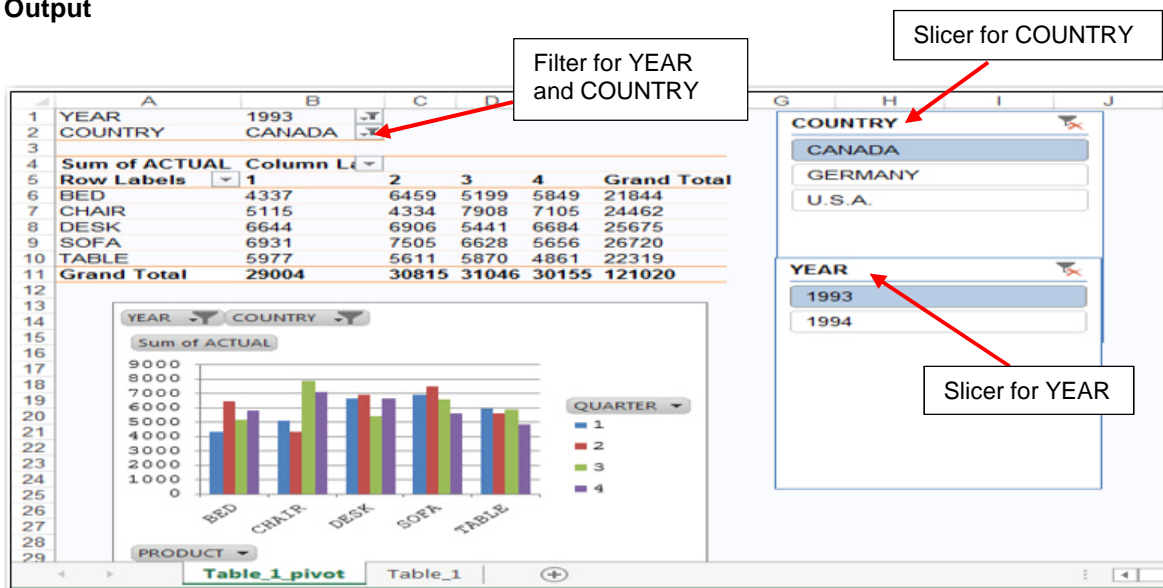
Output

Filter for YEAR and COUNTRY

Slicer for COUNTRY

| | A | B | C | D | | | G | H | I | J |
|---|---|---|---|---|---|---|---|---|---|---|
| 1 | YEAR | 1993 | | | | | | | | |
| 2 | COUNTRY | CANADA | | | | | | | | |
| 3 | | | | | | | | | | |
| 4 | Sum of ACTUAL | Column La | | | | | | | | |
| 5 | Row Labels | 1 | 2 | 3 | 4 | Grand Total | | | | |
| 6 | BED | 4337 | 6459 | 5199 | 5849 | 21844 | | | | |
| 7 | CHAIR | 5115 | 4334 | 7908 | 7105 | 24462 | | | | |
| 8 | DESK | 6644 | 6906 | 5441 | 6684 | 25675 | | | | |
| 9 | SOFA | 6931 | 7505 | 6628 | 5656 | 26720 | | | | |
| 10 | TABLE | 5977 | 5611 | 5870 | 4861 | 22319 | | | | |
| 11 | Grand Total | 29004 | 30815 | 31046 | 30155 | 121020 | | | | |

12 13 14 15 16 17 18 19 20 21 22 23 24 25 26 27 28 29

YEAR COUNTRY
Sum of ACTUAL
9000
8000
7000
6000
5000
4000
3000
2000
1000
0
BED CHAIR DESK SOFA TABLE
QUARTER
1
2
3
4
PRODUCT

COUNTRY
CANADA
GERMANY
U.S.A.

YEAR
1993
1994

Slicer for YEAR

Table_1_pivot Table_1